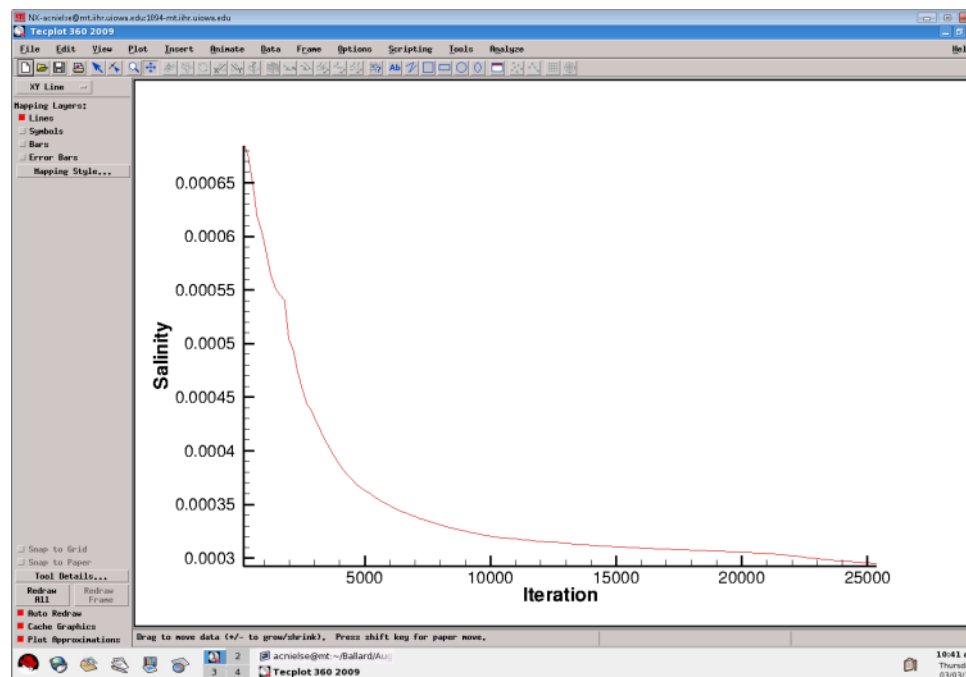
NX-acnielse@mt.iihr.uiowa.edu:1094-mt.iihr.uiowa.edu
Tecplot 360 2009
File Edit View Plot Insert Animate Data Frame Options Scripting Tools Analyze Hel
XY Line
Mapping Layers:
Lines
Symbols
Bars
Error Bars
Mapping Style...
0.00065
0.0006
0.00055
0.0005
0.00045
0.0004
0.00035
0.0003
Salinity
5000 10000 15000 20000 25000
Iteration
Snap to Grid
Snap to Paper
Tool Details...
Redraw All
Redraw Frame
Auto Redraw
Cache Graphics
Plot Approximations
Drag to move data (+/- to grow/shrink), Press shift key for paper move.
1 2
3 4
acnielse@mt:~/Ballard/Aug
Tecplot 360 2009
10:41
Thursd
03/03/